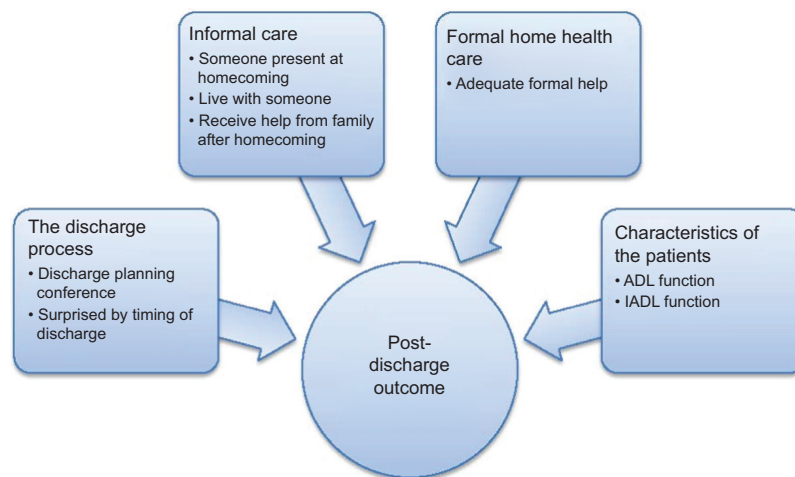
Informal care
• Someone present at homecoming
• Live with someone
• Receive help from family after homecoming

Formal home health care
• Adequate formal help

The discharge process
• Discharge planning conference
• Surprised by timing of discharge

Characteristics of the patients
• ADL function
• IADL function

Post-discharge outcome